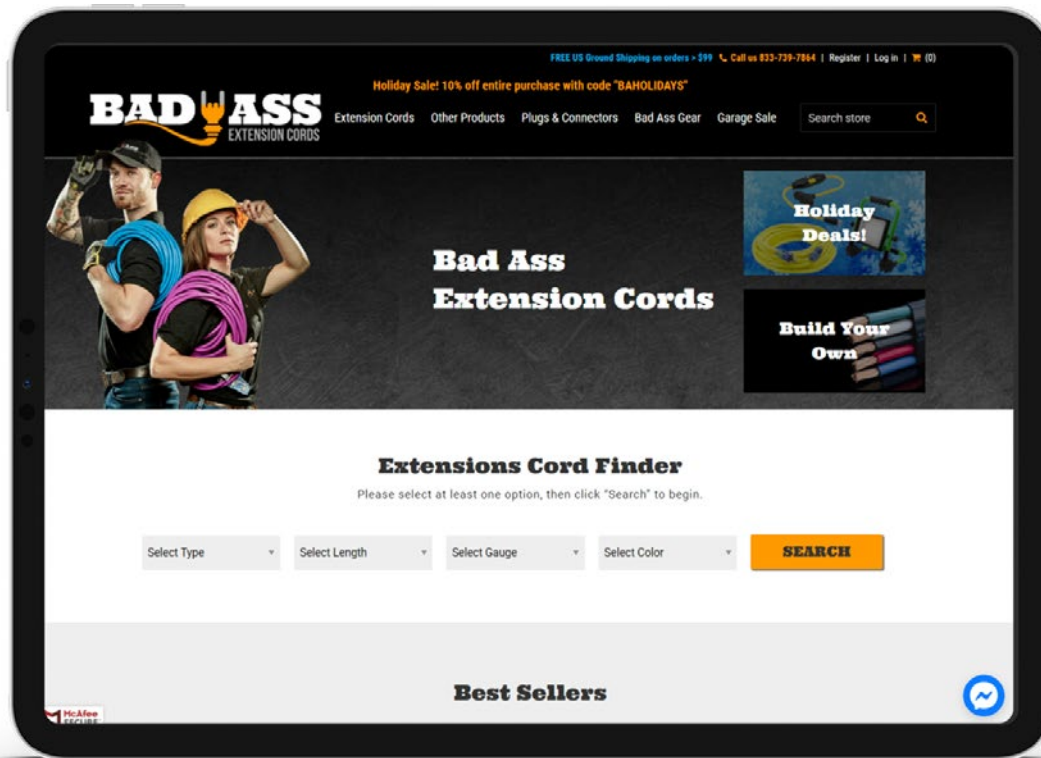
FREE US Ground Shipping on orders > $99 Call us 833-739-7864 | Register | Log in | (0)

Holiday Sale! 10% off entire purchase with code "BAHOLIDAYS"

BAD ASS EXTENSION CORDS

Extension Cords Other Products Plugs & Connectors Bad Ass Gear Garage Sale Search store

Bad Ass Extension Cords

Holiday Deals!

Build Your Own

Extensions Cord Finder

Please select at least one option, then click "Search" to begin.

Select Type Select Length Select Gauge Select Color SEARCH

Best Sellers

McAfee SECURE